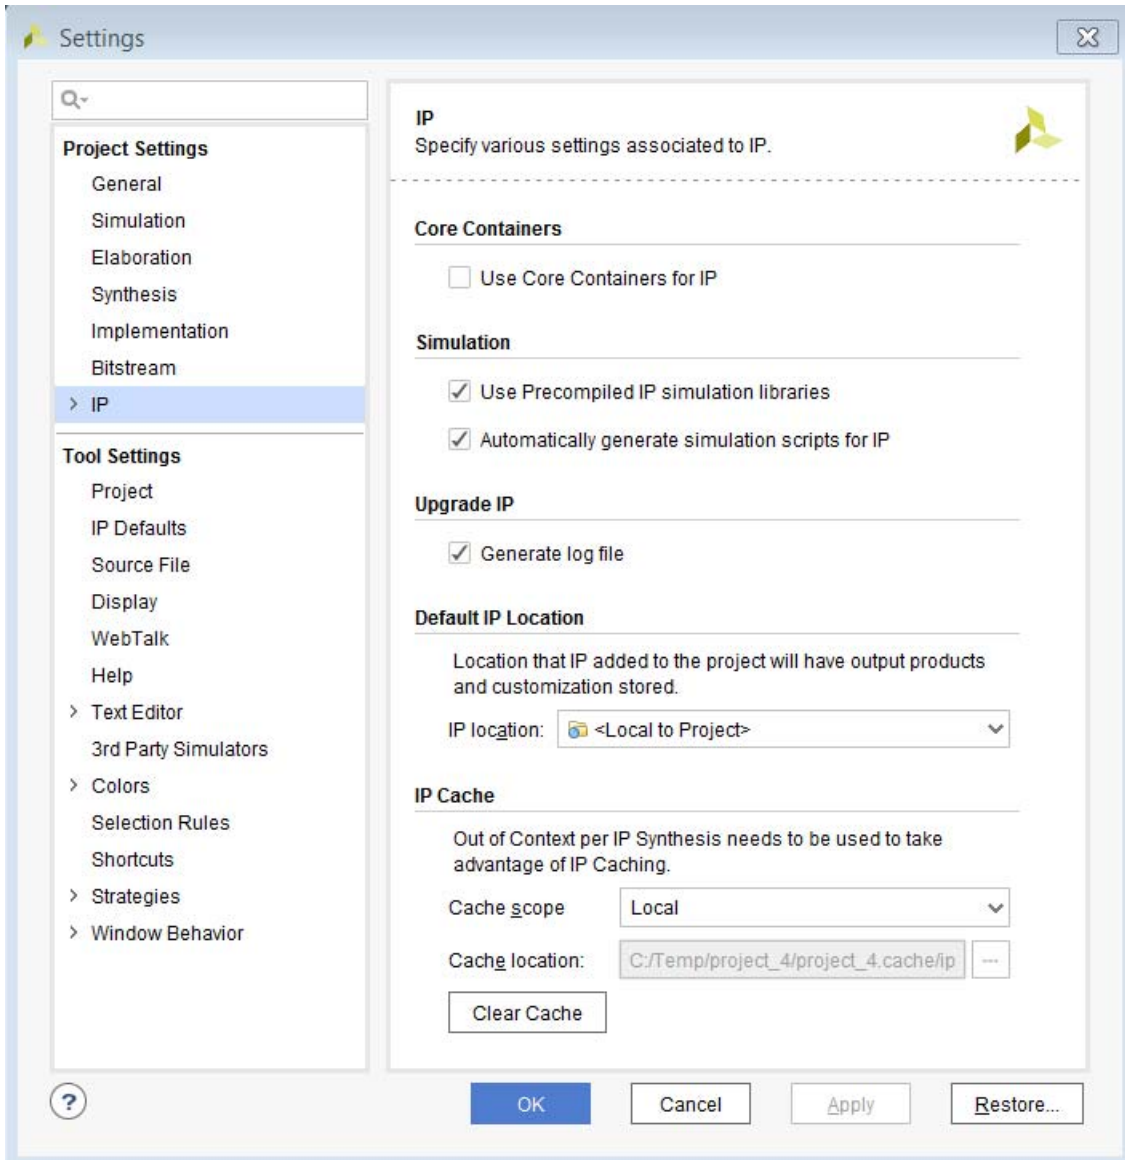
Settings

Project Settings
General
Simulation
Elaboration
Synthesis
Implementation
Bitstream
IP

Tool Settings
Project
IP Defaults
Source File
Display
WebTalk
Help
Text Editor
3rd Party Simulators
Colors
Selection Rules
Shortcuts
Strategies
Window Behavior

IP
Specify various settings associated to IP.

Core Containers
Use Core Containers for IP

Simulation
Use Precompiled IP simulation libraries
Automatically generate simulation scripts for IP

Upgrade IP
Generate log file

Default IP Location
Location that IP added to the project will have output products and customization stored.
IP location: <Local to Project>

IP Cache
Out of Context per IP Synthesis needs to be used to take advantage of IP Caching.
Cache scope Local
Cache location: C:/Temp/project_4/project_4.cache/ip ...
Clear Cache

?
OK Cancel Apply Restore...